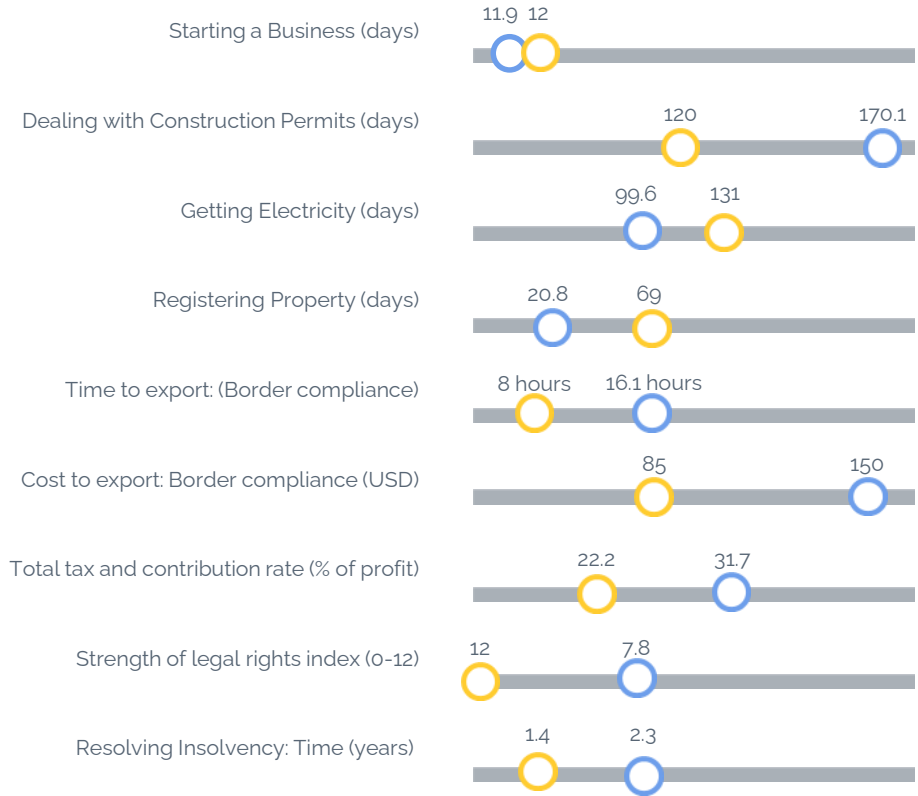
Starting a Business (days)
11.9 12

Dealing with Construction Permits (days)
120 170.1

Getting Electricity (days)
99.6 131

Registering Property (days)
20.8 69

Time to export: (Border compliance)
8 hours 16.1 hours

Cost to export: Border compliance (USD)
85 150

Total tax and contribution rate (% of profit)
22.2 31.7

Strength of legal rights index (0-12)
12 7.8

Resolving Insolvency: Time (years)
1.4 2.3